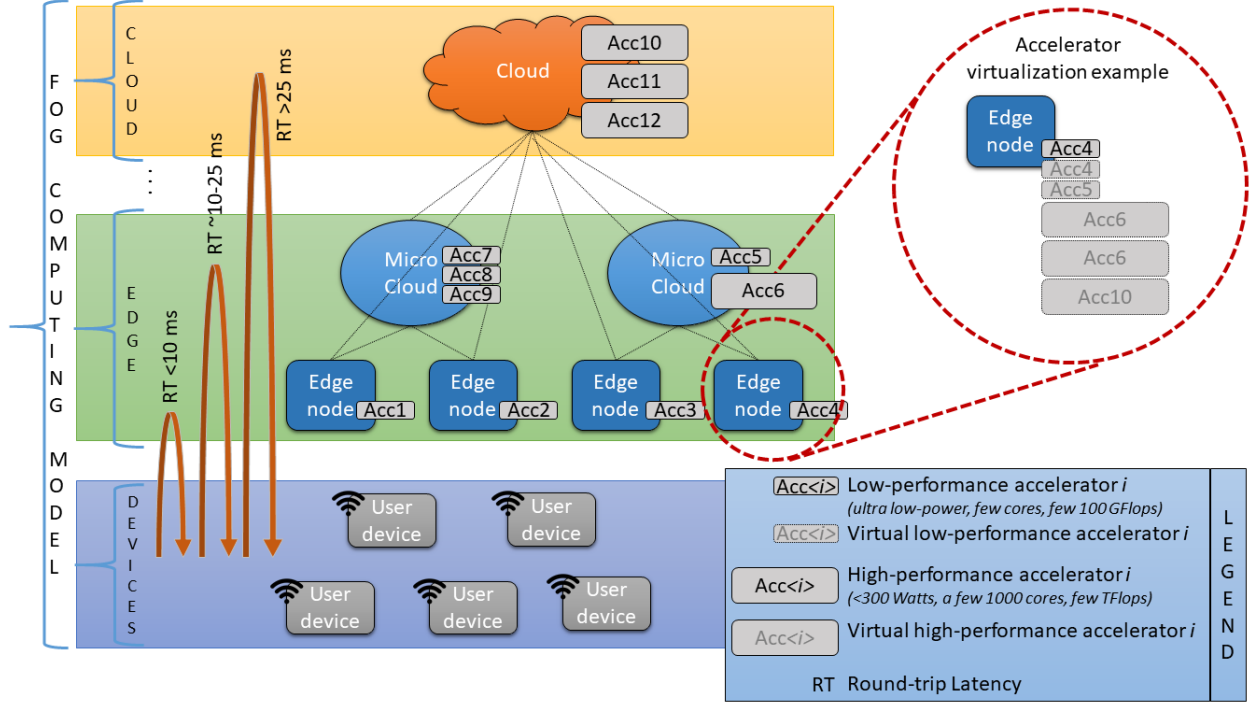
FOG COMPUTING MODEL

CLOUD

Cloud
Acc10
Acc11
Acc12

RT >25 ms
RT ~10-25 ms
RT <10 ms

...

EDGE

Micro Cloud
Acc7
Acc8
Acc9

Micro Cloud
Acc5
Acc6

Edge node Acc1
Edge node Acc2
Edge node Acc3
Edge node Acc4

DEVICES

User device
User device
User device
User device
User device

Accelerator virtualization example

Edge node
Acc4
Acc4
Acc5
Acc6
Acc6
Acc10

Acc<i> Low-performance accelerator i
(ultra low-power, few cores, few 100 GFlops)
Acc<i> Virtual low-performance accelerator i
Acc<i> High-performance accelerator i
(<300 Watts, a few 1000 cores, few TFlops)
Acc<i> Virtual high-performance accelerator i
RT Round-trip Latency

LEGEND